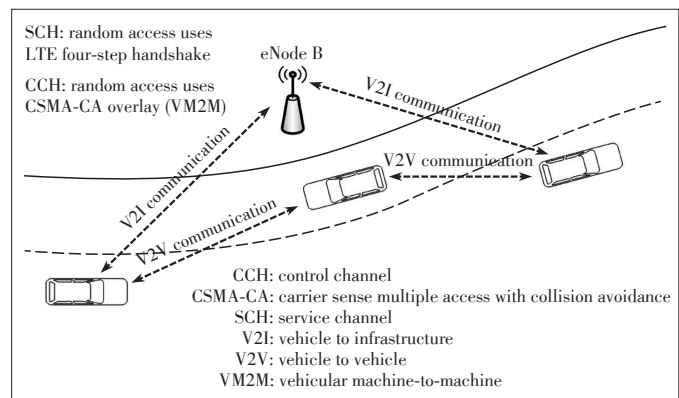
SCH: random access uses LTE four-step handshake

CCH: random access uses CSMA-CA overlay (VM2M)

eNode B

V2I communication

V2I communication

V2V communication

V2V communication

CCH: control channel
CSMA-CA: carrier sense multiple access with collision avoidance
SCH: service channel
V2I: vehicle to infrastructure
V2V: vehicle to vehicle
VM2M: vehicular machine-to-machine